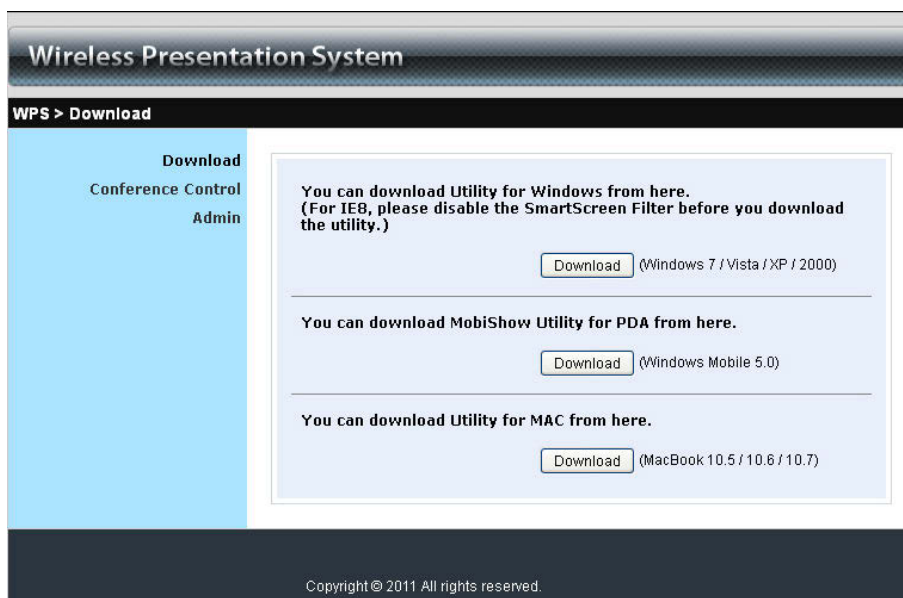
Wireless Presentation System

WPS > Download

Download
Conference Control
Admin

You can download Utility for Windows from here.
(For IE8, please disable the SmartScreen Filter before you download the utility.)

Download (Windows 7 / Vista / XP / 2000)

You can download MobiShow Utility for PDA from here.

Download (Windows Mobile 5.0)

You can download Utility for MAC from here.

Download (MacBook 10.5 / 10.6 / 10.7)

Copyright © 2011 All rights reserved.